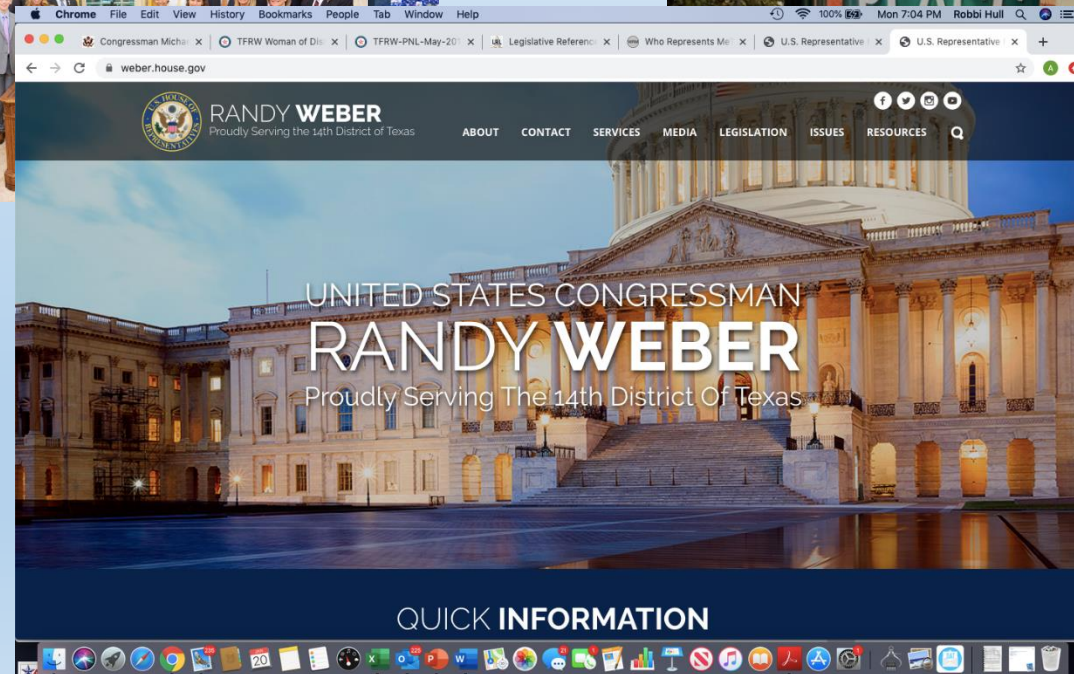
Chrome File Edit View History Bookmarks People Tab Window Help

100% Mon 7:04 PM Robbi Hull

Congressman Michar | TFRW Woman of Dis | TFRW-PNL-May-201 | Legislative Referenc | Who Represents Me? | U.S. Representative | U.S. Representative

weber.house.gov

U.S. HOUSE OF REPRESENTATIVES

RANDY WEBER
Proudly Serving the 14th District of Texas

ABOUT CONTACT SERVICES MEDIA LEGISLATION ISSUES RESOURCES

UNITED STATES CONGRESSMAN
RANDY WEBER
Proudly Serving The 14th District Of Texas

QUICK INFORMATION

20